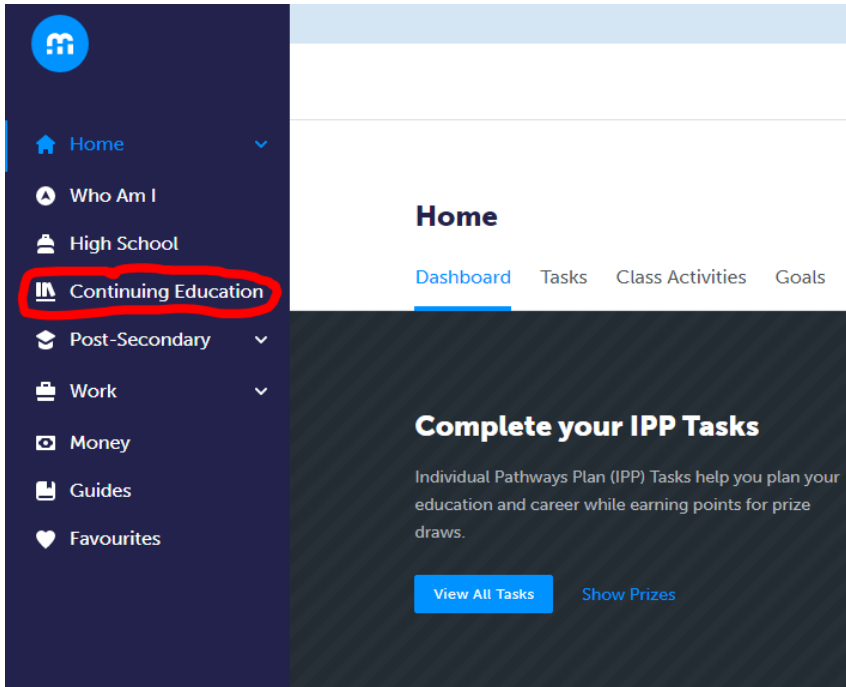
Home
Who Am I
High School
Continuing Education
Post-Secondary
Work
Money
Guides
Favourites

Home

Dashboard Tasks Class Activities Goals

Complete your IPP Tasks

Individual Pathways Plan (IPP) Tasks help you plan your education and career while earning points for prize draws.

View All Tasks Show Prizes